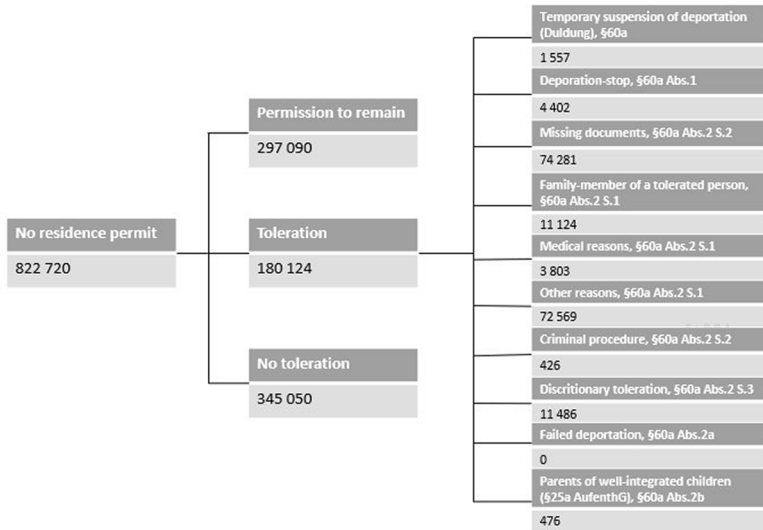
No residence permit

822 720

Permission to remain

297 090

Toleration

180 124

No toleration

345 050

Temporary suspension of deportation (Duldung), §60a

1 557

Deporation-stop, §60a Abs.1

4 402

Missing documents, §60a Abs.2 S.2

74 281

Family-member of a tolerated person, §60a Abs.2 S.1

11 124

Medical reasons, §60a Abs.2 S.1

3 803

Other reasons, §60a Abs.2 S.1

72 569

Criminal procedure, §60a Abs.2 S.2

426

Discritionary toleration, §60a Abs.2 S.3

11 486

Failed deportation, §60a Abs.2a

0

Parents of well-integrated children (§25a AufenthG), §60a Abs.2b

476